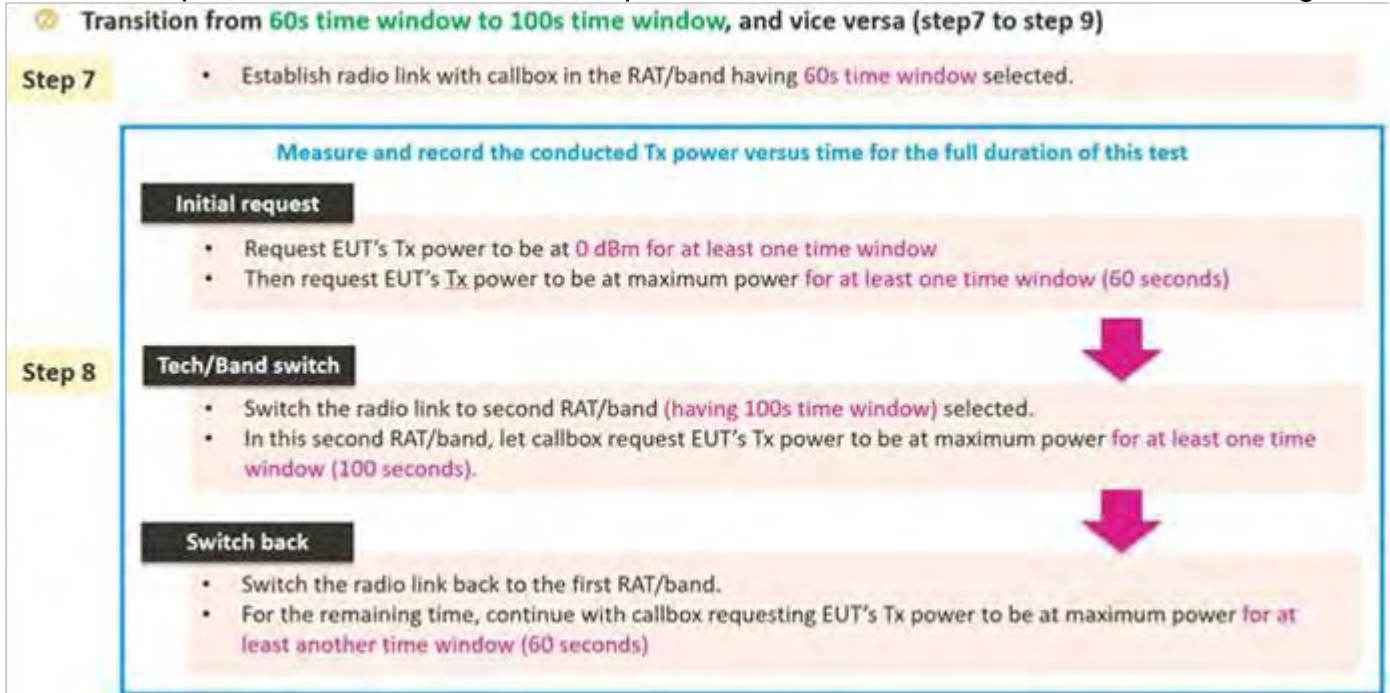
② Transition from 60s time window to 100s time window, and vice versa (step7 to step 9)

Step 7

• Establish radio link with callbox in the RAT/band having 60s time window selected.

Measure and record the conducted Tx power versus time for the full duration of this test

Initial request

• Request EUT's Tx power to be at 0 dBm for at least one time window
• Then request EUT's Tx power to be at maximum power for at least one time window (60 seconds)

Step 8

Tech/Band switch

• Switch the radio link to second RAT/band (having 100s time window) selected.
• In this second RAT/band, let callbox request EUT's Tx power to be at maximum power for at least one time window (100 seconds).

Switch back

• Switch the radio link back to the first RAT/band.
• For the remaining time, continue with callbox requesting EUT's Tx power to be at maximum power for at least another time window (60 seconds)